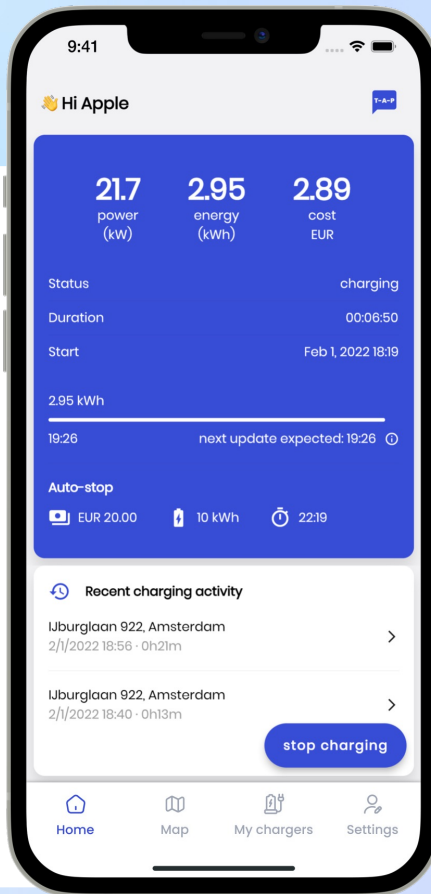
9:41

👋 Hi Apple

T-A-P

21.7
power
(kW)

2.95
energy
(kWh)

2.89
cost
EUR

Status charging

Duration 00:06:50

Start Feb 1, 2022 18:19

2.95 kWh

19:26 next update expected: 19:26

Auto-stop

EUR 20.00 10 kWh 22:19

Recent charging activity

IJburglaan 922, Amsterdam
2/1/2022 18:56 · 0h21m

IJburglaan 922, Amsterdam
2/1/2022 18:40 · 0h13m

stop charging

Home Map My chargers Settings